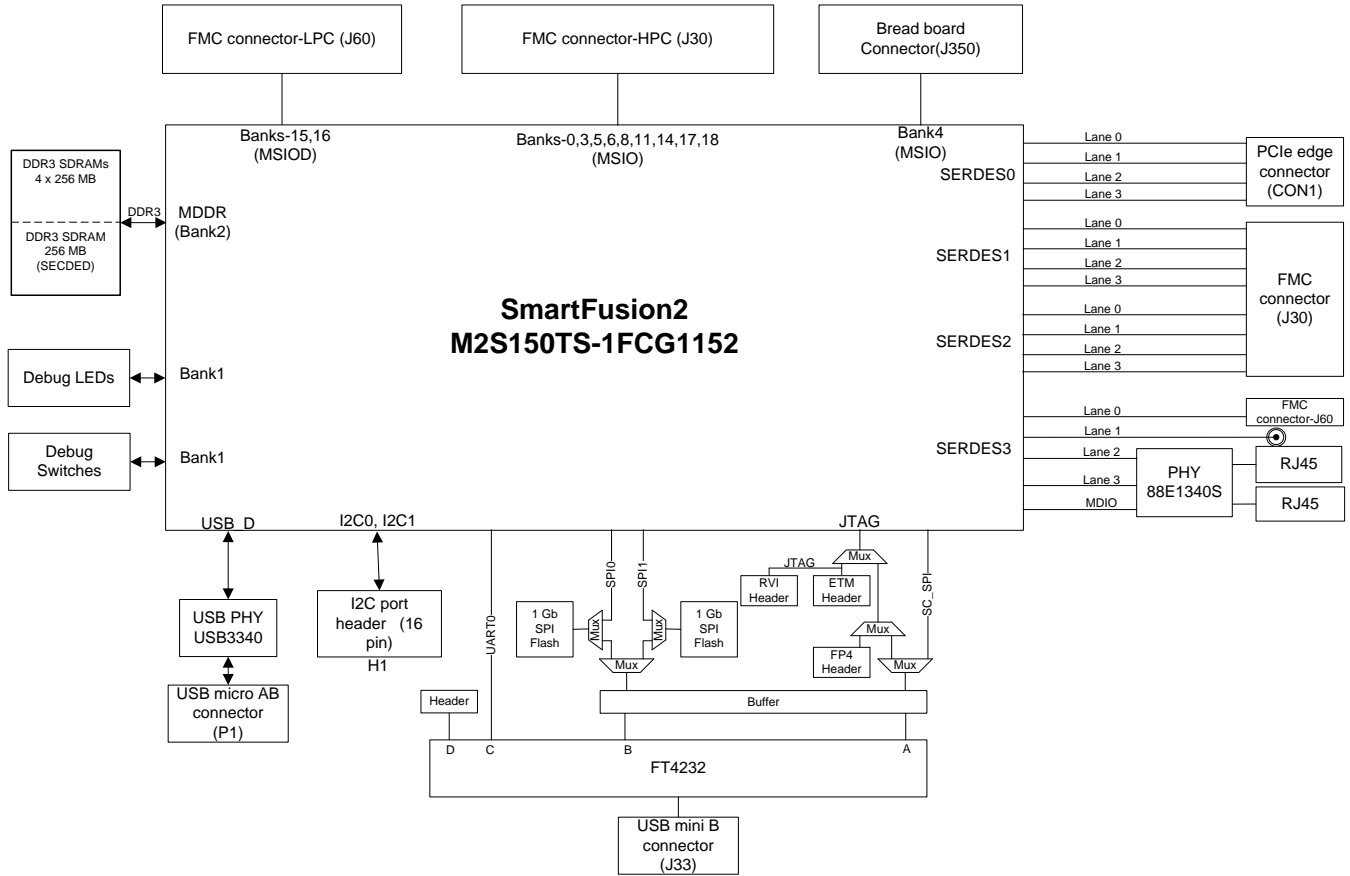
FMC connector-LPC (J60)

FMC connector-HPC (J30)

Bread board Connector(J350)

Banks-15,16 (MSIOD)

Banks-0,3,5,6,8,11,14,17,18 (MSIO)

Bank4 (MSIO)

DDR3 SDRAMs 4 x 256 MB

DDR3 SDRAM 256 MB (SECDED)

DDR3

MDDR (Bank2)

Lane 0
Lane 1
Lane 2
Lane 3

PCIe edge connector (CON1)

SERDES0

Lane 0
Lane 1
Lane 2
Lane 3

SERDES1

Lane 0
Lane 1
Lane 2
Lane 3

SERDES2

FMC connector (J30)

SmartFusion2
M2S150TS-1FCG1152

Debug LEDs

Bank1

Debug Switches

Bank1

Lane 0

FMC connector-J60

SERDES3

Lane 1
Lane 2
Lane 3
MDIO

PHY 88E1340S

RJ45

RJ45

USB_D

I2C0, I2C1

JTAG

Mux

JTAG

RVI Header

ETM Header

Mux

FP4 Header

Mux

SC_SPI

SPI0

SPI1

1 Gb SPI Flash

Mux

Mux

1 Gb SPI Flash

Mux

UART0

USB PHY USB3340

I2C port header (16 pin)

H1

USB micro AB connector (P1)

Header

Buffer

D C B A

FT4232

USB mini B connector (J33)